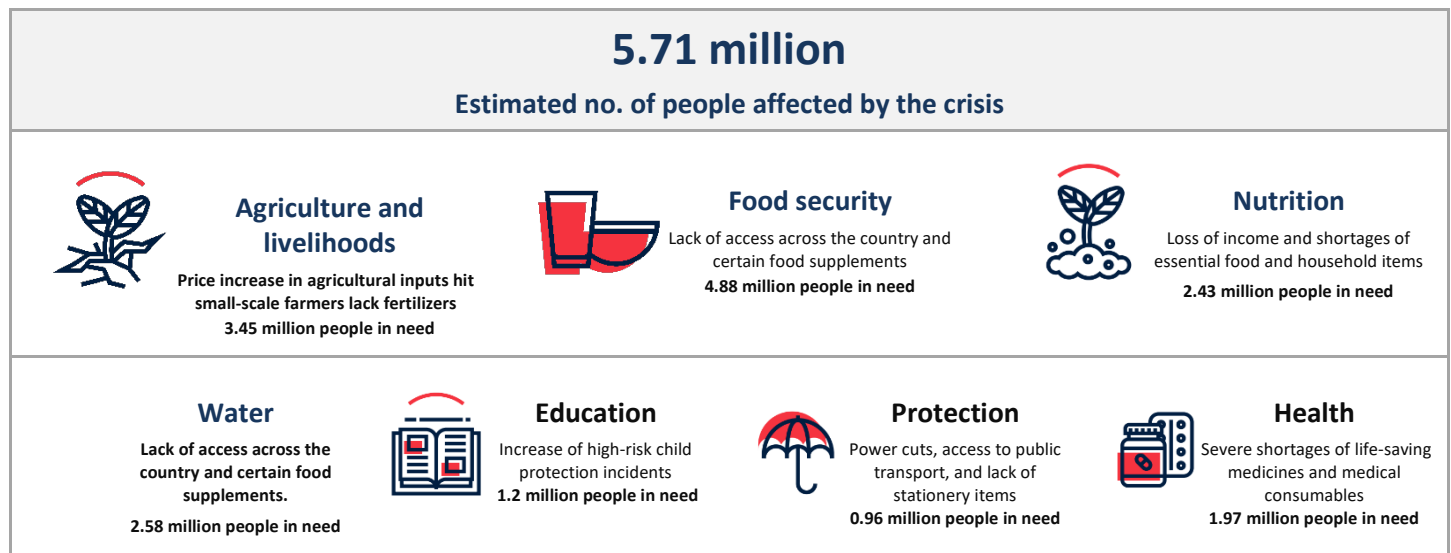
5.71 million

Estimated no. of people affected by the crisis

Agriculture and livelihoods

Price increase in agricultural inputs hit small-scale farmers lack fertilizers
3.45 million people in need

Food security

Lack of access across the country and certain food supplements
4.88 million people in need

Nutrition

Loss of income and shortages of essential food and household items
2.43 million people in need

Water

Lack of access across the country and certain food supplements.
2.58 million people in need

Education

Increase of high-risk child protection incidents
1.2 million people in need

Protection

Power cuts, access to public transport, and lack of stationery items
0.96 million people in need

Health

Severe shortages of life-saving medicines and medical consumables
1.97 million people in need